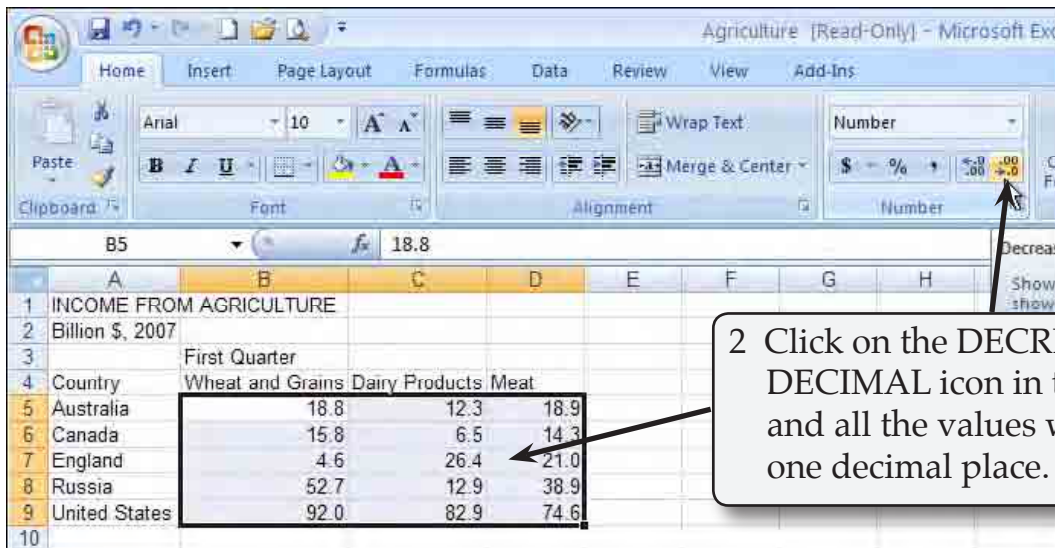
Agriculture [Read-Only] - Microsoft Exc

Home Insert Page Layout Formulas Data Review View Add-Ins

Paste

Arial 10 $A^{\hat{}}$ $A^{\check{}}$

B I U

Wrap Text

Merge & Center

Number

$ % ,

Clipboard Font Alignment Number

B5 $f_x$ 18.8

Decreas

Show show

| | A | B | C | D | E | F | G | H |
|---|---|---|---|---|---|---|---|---|
| 1 | INCOME FROM AGRICULTURE | | | | | | | |
| 2 | Billion $, 2007 | | | | | | | |
| 3 | | First Quarter | | | | | | |
| 4 | Country | Wheat and Grains | Dairy Products | Meat | | | | |
| 5 | Australia | 18.8 | 12.3 | 18.9 | | | | |
| 6 | Canada | 15.8 | 6.5 | 14.3 | | | | |
| 7 | England | 4.6 | 26.4 | 21.0 | | | | |
| 8 | Russia | 52.7 | 12.9 | 38.9 | | | | |
| 9 | United States | 92.0 | 82.9 | 74.6 | | | | |
| 10 | | | | | | | | |

2 Click on the DECR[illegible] DECIMAL icon in t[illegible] and all the values w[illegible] one decimal place.